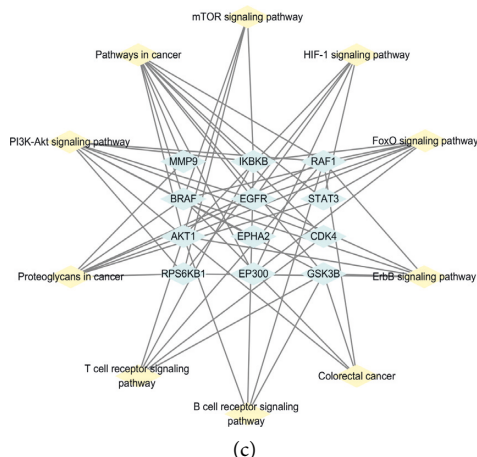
mTOR signaling pathway

Pathways in cancer

HIF-1 signaling pathway

PI3K-Akt signaling pathway

FoxO signaling pathway

MMP9

IKBKB

RAF1

BRAF

EGFR

STAT3

AKT1

EPHA2

CDK4

Proteoglycans in cancer

RPS6KB1

EP300

GSK3B

ErbB signaling pathway

T cell receptor signaling pathway

Colorectal cancer

B cell receptor signaling pathway

(c)